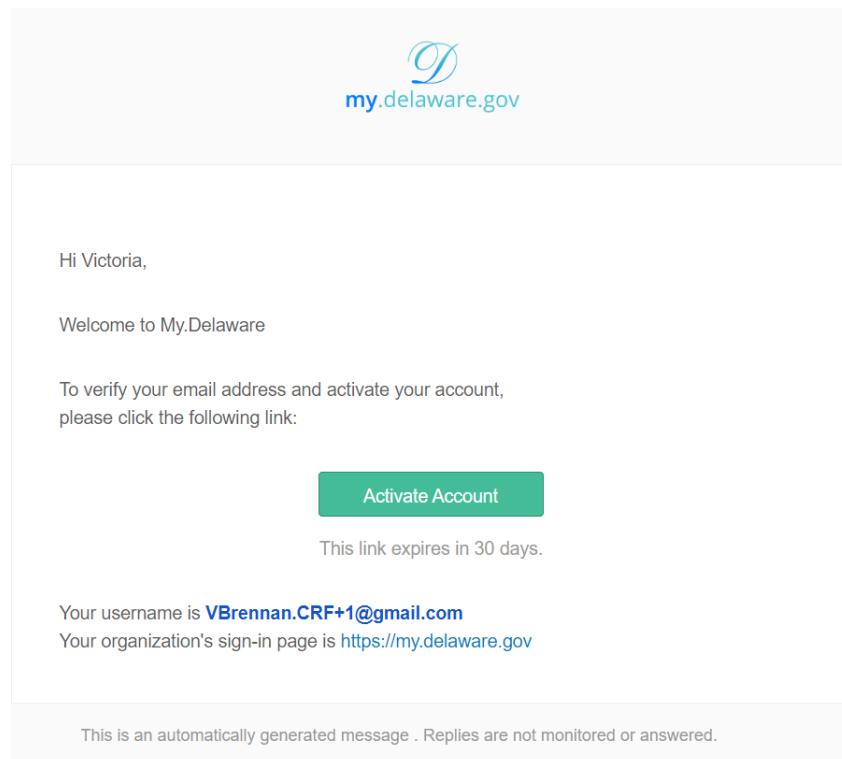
D
my.delaware.gov

Hi Victoria,

Welcome to My.Delaware

To verify your email address and activate your account, please click the following link:

Activate Account

This link expires in 30 days.

Your username is VBrennan.CRF+1@gmail.com
Your organization's sign-in page is https://my.delaware.gov

This is an automatically generated message . Replies are not monitored or answered.